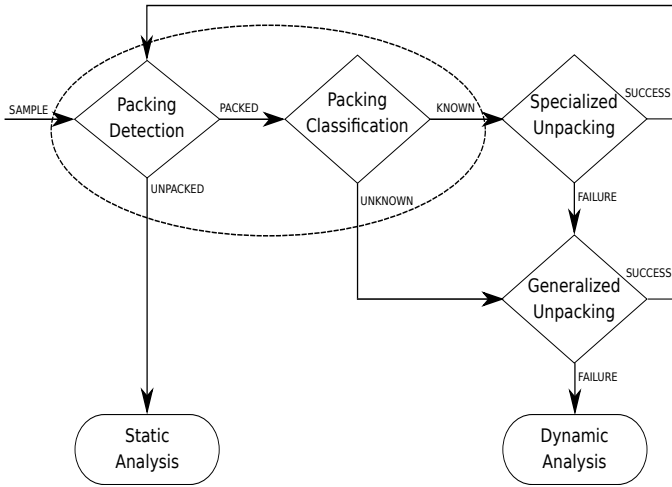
SAMPLE

Packing Detection

PACKED

Packing Classification

KNOWN

Specialized Unpacking

SUCCESS

UNPACKED

UNKNOWN

FAILURE

Generalized Unpacking

SUCCESS

FAILURE

Static Analysis

Dynamic Analysis